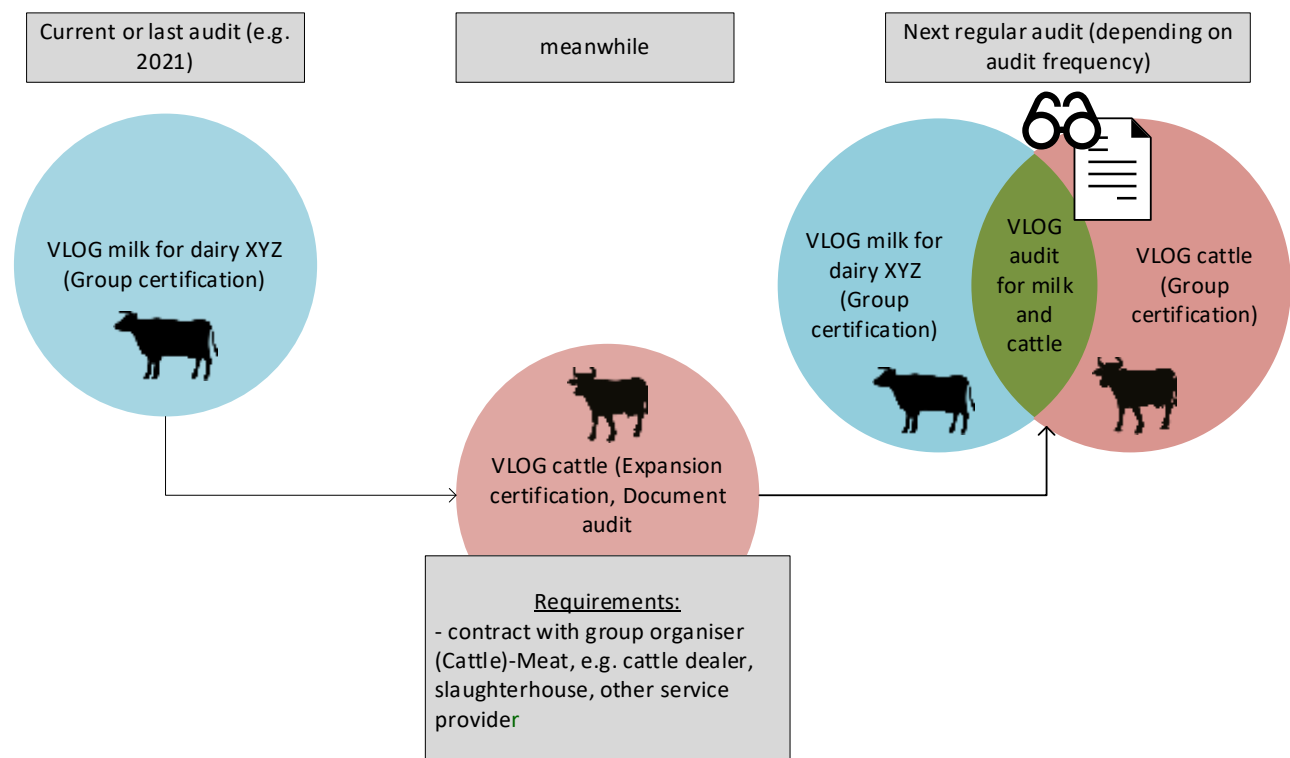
Current or last audit (e.g. 2021)

meanwhile

Next regular audit (depending on audit frequency)

VLOG milk for dairy XYZ (Group certification)

VLOG cattle (Expansion certification, Document audit

VLOG milk for dairy XYZ (Group certification)

VLOG audit for milk and cattle

VLOG cattle (Group certification)

Requirements:
- contract with group organiser (Cattle)-Meat, e.g. cattle dealer, slaughterhouse, other service provider